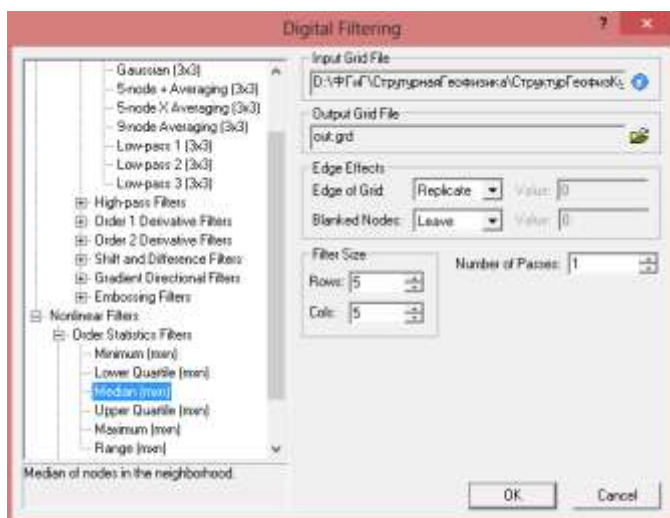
Digital Filtering

Gaussian (3x3)
5-node + Averaging (3x3)
5-node X Averaging (3x3)
9-node Averaging (3x3)
Low-pass 1 (3x3)
Low-pass 2 (3x3)
Low-pass 3 (3x3)
High-pass Filters
Order 1 Derivative Filters
Order 2 Derivative Filters
Shift and Difference Filters
Gradient Directional Filters
Embossing Filters
Nonlinear Filters
Order Statistics Filters
Minimum (mxn)
Lower Quartile (mxn)
Median (mxn)
Upper Quartile (mxn)
Maximum (mxn)
Range (mxn)

Median of nodes in the neighborhood.

Input Grid File
D:\ФГиГ\СтруктурнаяГеофизика\СтруктурГеофизК

Output Grid File
out.grd

Edge Effects
Edge of Grid: Replicate Value: 0
Blanked Nodes: Leave Value: 0

Filter Size
Rows: 5
Cols: 5

Number of Passes: 1

OK Cancel